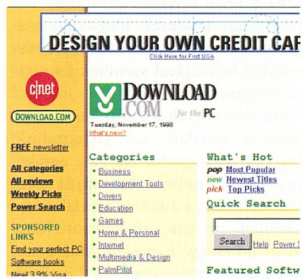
DESIGN YOUR OWN CREDIT CA

Click Here for First USA

cnet

DOWNLOAD.COM

DOWNLOAD.COM for the PC

Tuesday, November 17, 1998

What's new?

FREE newsletter

All categories

All reviews

Weekly Picks

Power Search

SPONSORED LINKS

Find your perfect PC

Software books

Need 3.9% Visa

Categories

Business

Development Tools

Drivers

Education

Games

Home & Personal

Internet

Multimedia & Design

PalmPilot

What's Hot

pop Most Popular

new Newest Titles

pick Top Picks

Quick Search

Search Help Power

Featured Softw